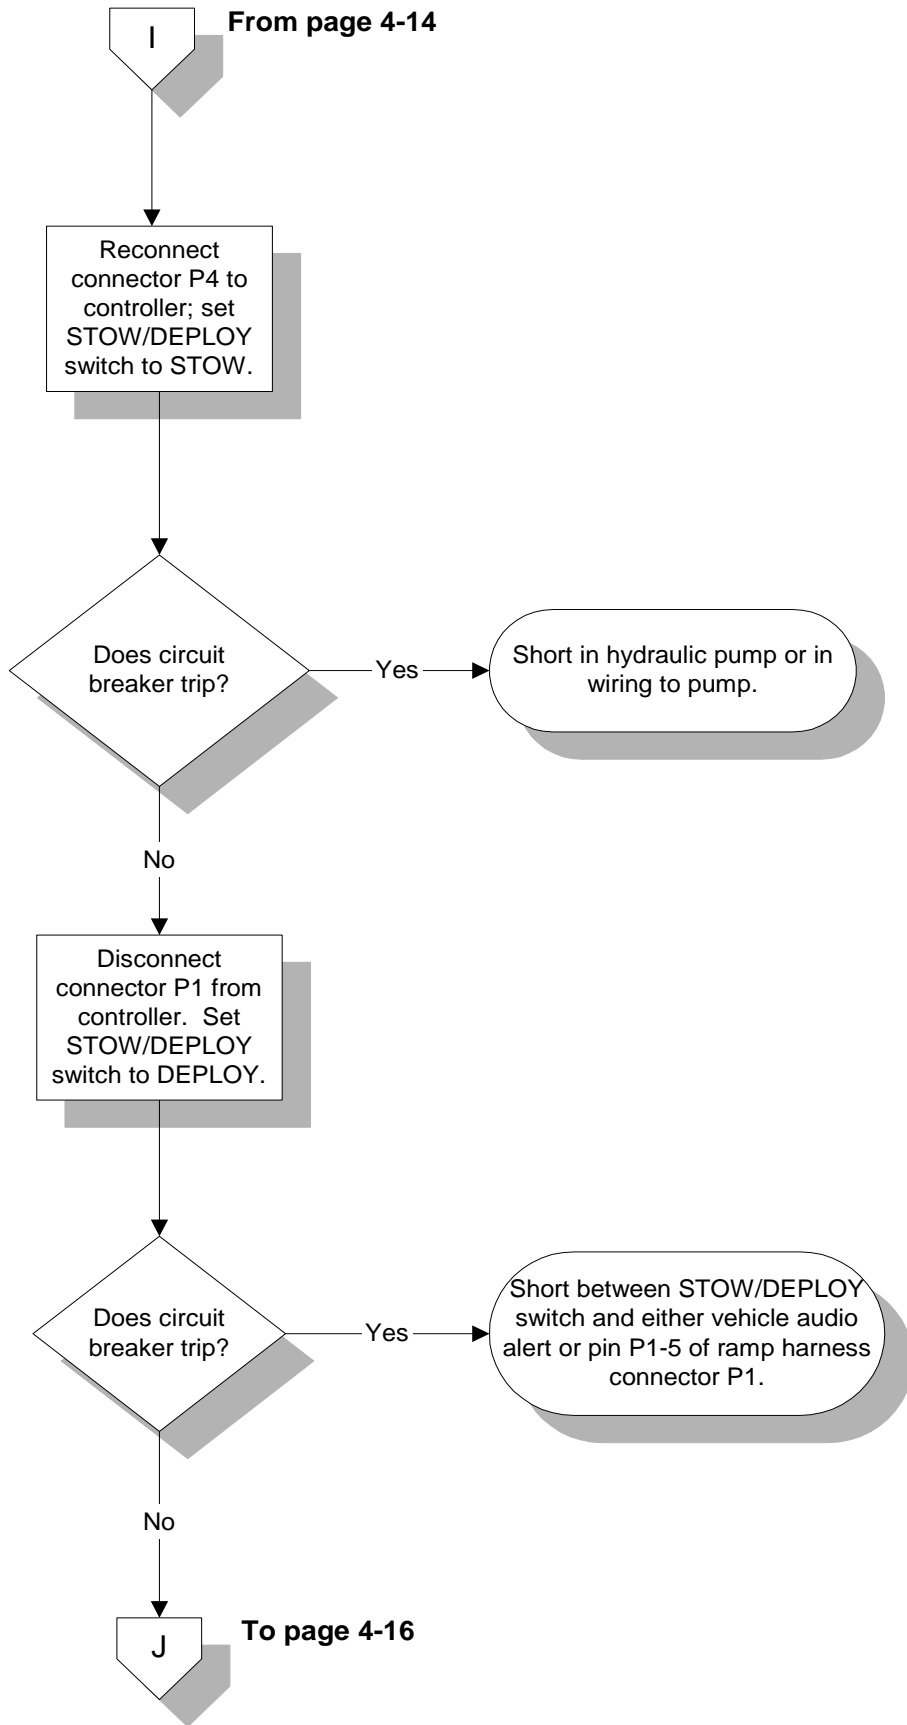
I

From page 4-14

Reconnect connector P4 to controller; set STOW/DEPLOY switch to STOW.

Does circuit breaker trip?

Yes

Short in hydraulic pump or in wiring to pump.

No

Disconnect connector P1 from controller. Set STOW/DEPLOY switch to DEPLOY.

Does circuit breaker trip?

Yes

Short between STOW/DEPLOY switch and either vehicle audio alert or pin P1-5 of ramp harness connector P1.

No

J

To page 4-16